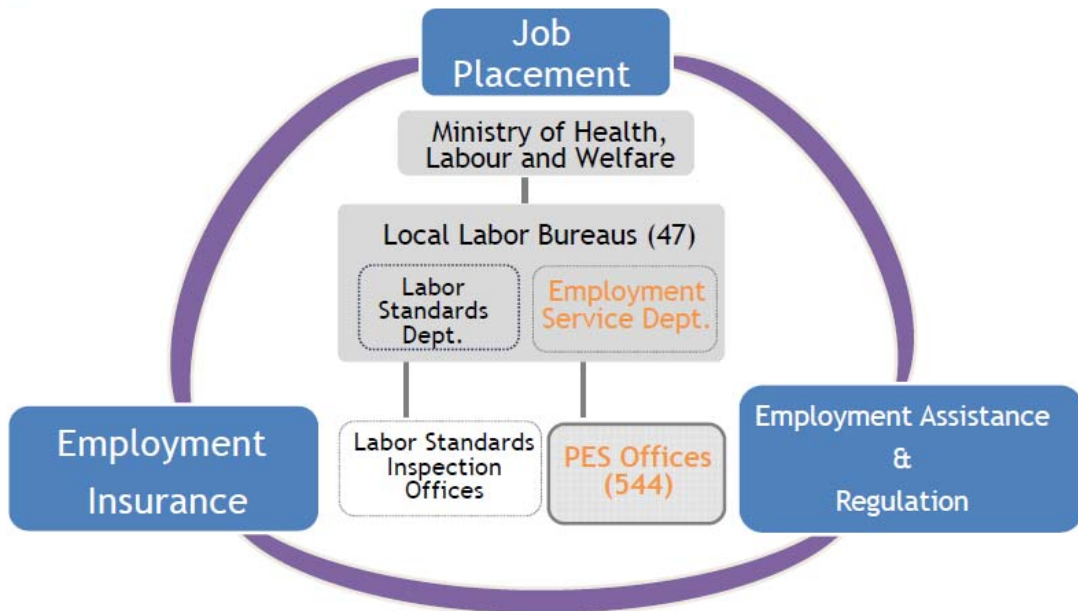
Job Placement

Ministry of Health, Labour and Welfare

Local Labor Bureaus (47)

Labor Standards Dept.

Employment Service Dept.

Employment Insurance

Labor Standards Inspection Offices

PES Offices (544)

Employment Assistance & Regulation